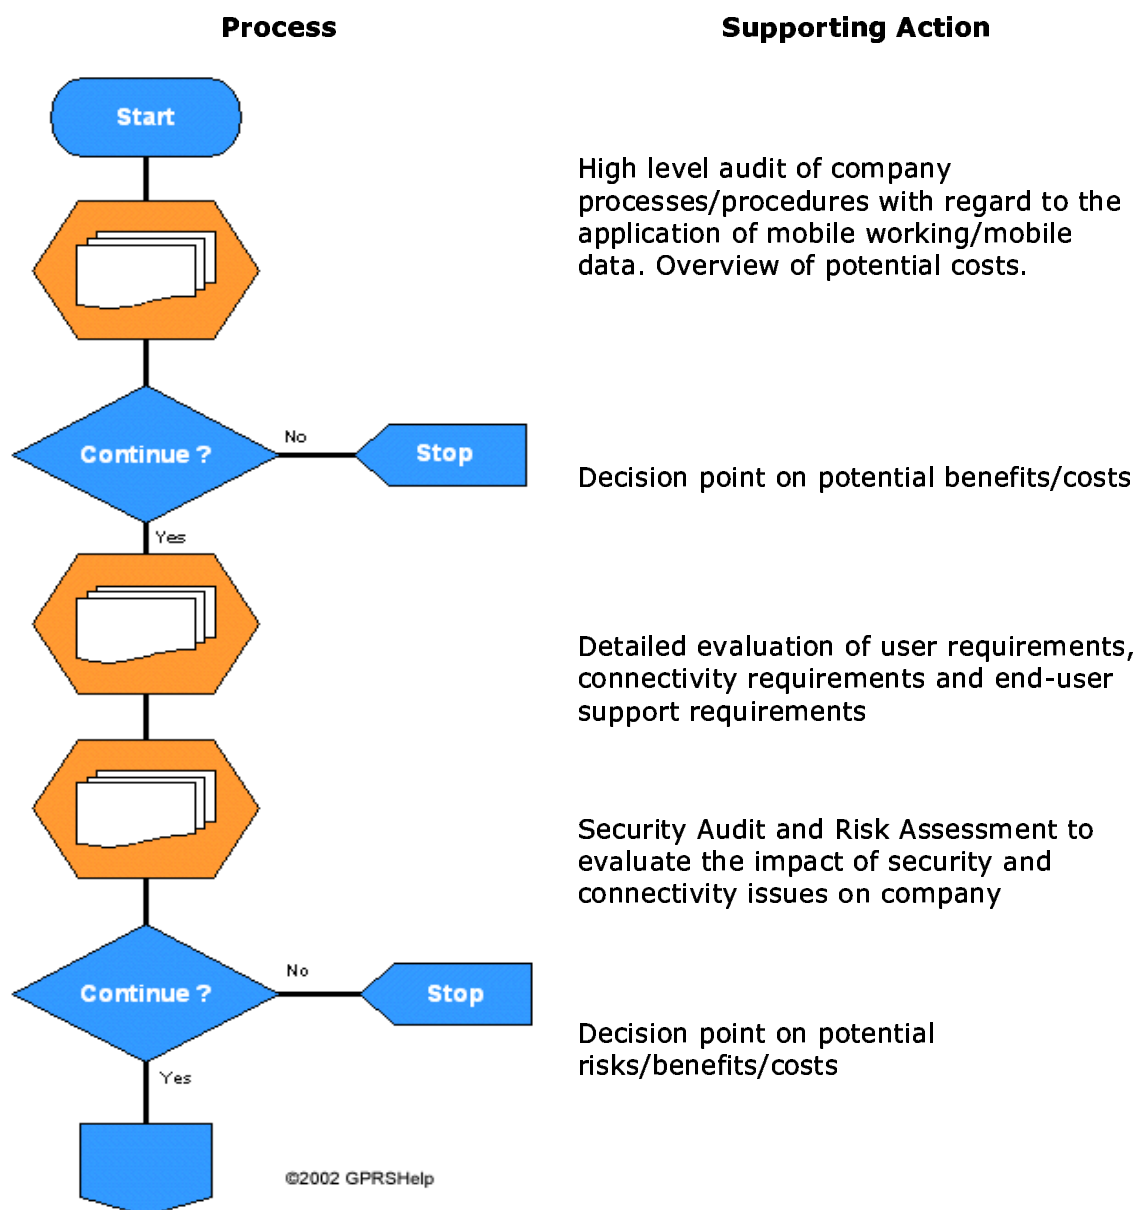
Process

Supporting Action

Start

High level audit of company processes/procedures with regard to the application of mobile working/mobile data. Overview of potential costs.

Continue ?

No

Stop

Decision point on potential benefits/costs

Yes

Detailed evaluation of user requirements, connectivity requirements and end-user support requirements

Security Audit and Risk Assessment to evaluate the impact of security and connectivity issues on company

Continue ?

No

Stop

Decision point on potential risks/benefits/costs

Yes

©2002 GPRSHelp